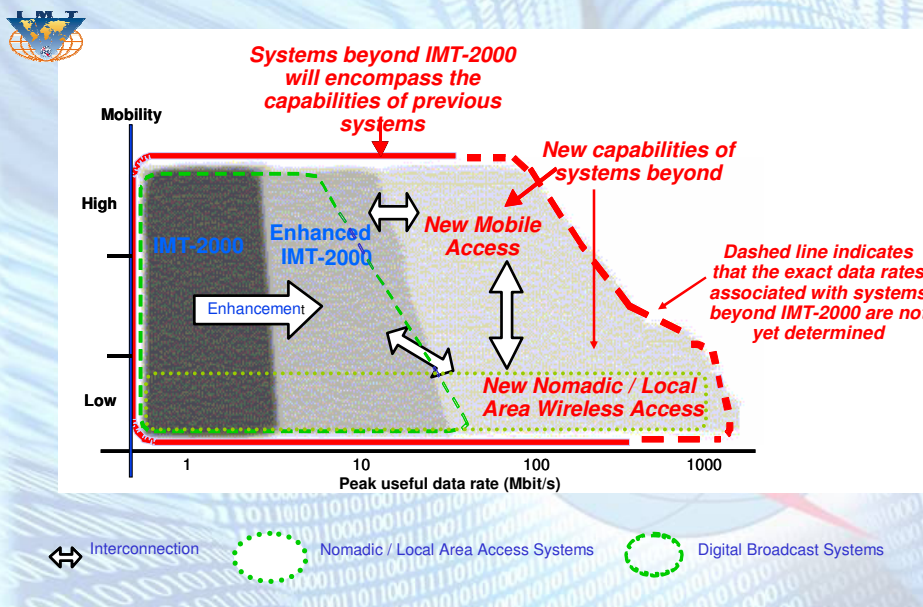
IMT

Systems beyond IMT-2000 will encompass the capabilities of previous systems

Mobility

New capabilities of systems beyond

High

IMT-2000

Enhanced IMT-2000

New Mobile Access

Dashed line indicates that the exact data rates associated with systems beyond IMT-2000 are not yet determined

Enhancement

New Nomadic / Local Area Wireless Access

Low

1

10

100

1000

Peak useful data rate (Mbit/s)

Interconnection

Nomadic / Local Area Access Systems

Digital Broadcast Systems